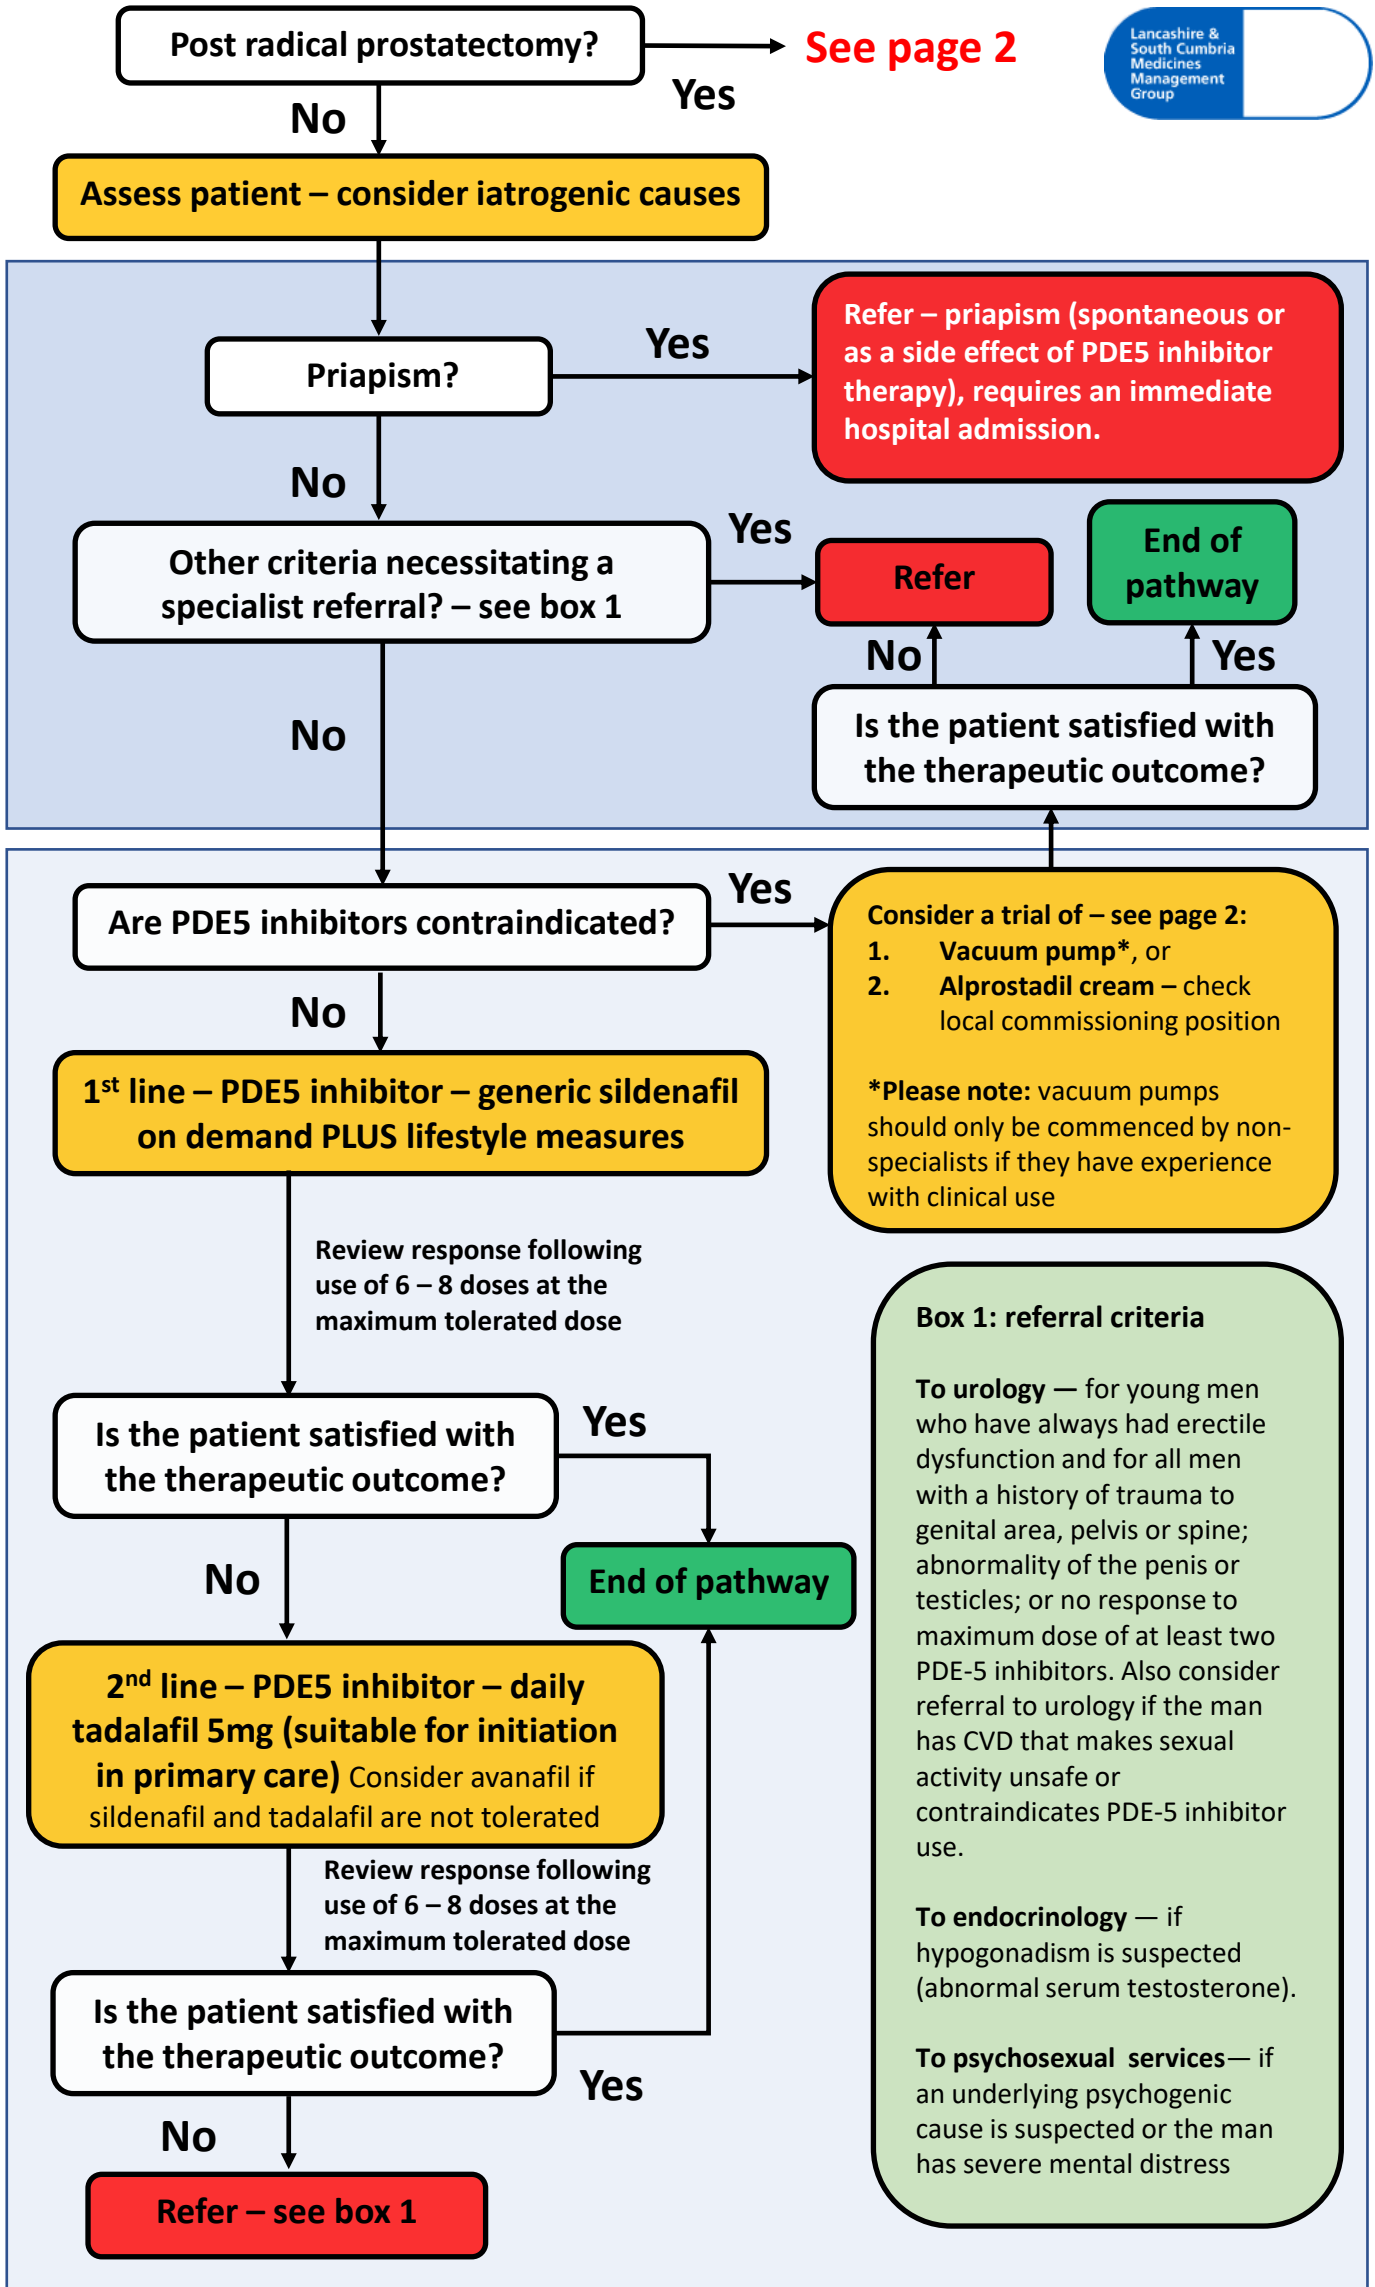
Post radical prostatectomy?

Yes

See page 2

Lancashire & South Cumbria Medicines Management Group

No

Assess patient – consider iatrogenic causes

Priapism?

Yes

Refer – priapism (spontaneous or as a side effect of PDE5 inhibitor therapy), requires an immediate hospital admission.

No

Other criteria necessitating a specialist referral? – see box 1

Yes

Refer

End of pathway

No

Yes

Is the patient satisfied with the therapeutic outcome?

No

Are PDE5 inhibitors contraindicated?

Yes

Consider a trial of – see page 2:
1. Vacuum pump*, or
2. Alprostadil cream – check local commissioning position

*Please note: vacuum pumps should only be commenced by non-specialists if they have experience with clinical use

No

1$^{st}$ line – PDE5 inhibitor – generic sildenafil on demand PLUS lifestyle measures

Review response following use of 6 – 8 doses at the maximum tolerated dose

Is the patient satisfied with the therapeutic outcome?

Yes

End of pathway

No

2$^{nd}$ line – PDE5 inhibitor – daily tadalafil 5mg (suitable for initiation in primary care) Consider avanafil if sildenafil and tadalafil are not tolerated

Review response following use of 6 – 8 doses at the maximum tolerated dose

Is the patient satisfied with the therapeutic outcome?

Yes

No

Refer – see box 1

Box 1: referral criteria

To urology — for young men who have always had erectile dysfunction and for all men with a history of trauma to genital area, pelvis or spine; abnormality of the penis or testicles; or no response to maximum dose of at least two PDE-5 inhibitors. Also consider referral to urology if the man has CVD that makes sexual activity unsafe or contraindicates PDE-5 inhibitor use.

To endocrinology — if hypogonadism is suspected (abnormal serum testosterone).

To psychosexual services— if an underlying psychogenic cause is suspected or the man has severe mental distress